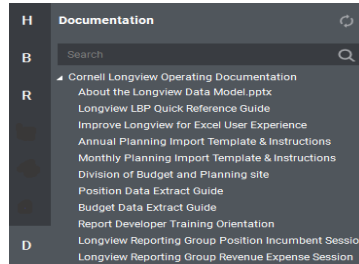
H
B
R
D

Documentation

Search

Cornell Longview Operating Documentation
About the Longview Data Model.pptx
Longview LBP Quick Reference Guide
Improve Longview for Excel User Experience
Annual Planning Import Template & Instructions
Monthly Planning Import Template & Instructions
Division of Budget and Planning site
Position Data Extract Guide
Budget Data Extract Guide
Report Developer Training Orientation
Longview Reporting Group Position Incumbent Sessio
Longview Reporting Group Revenue Expense Session